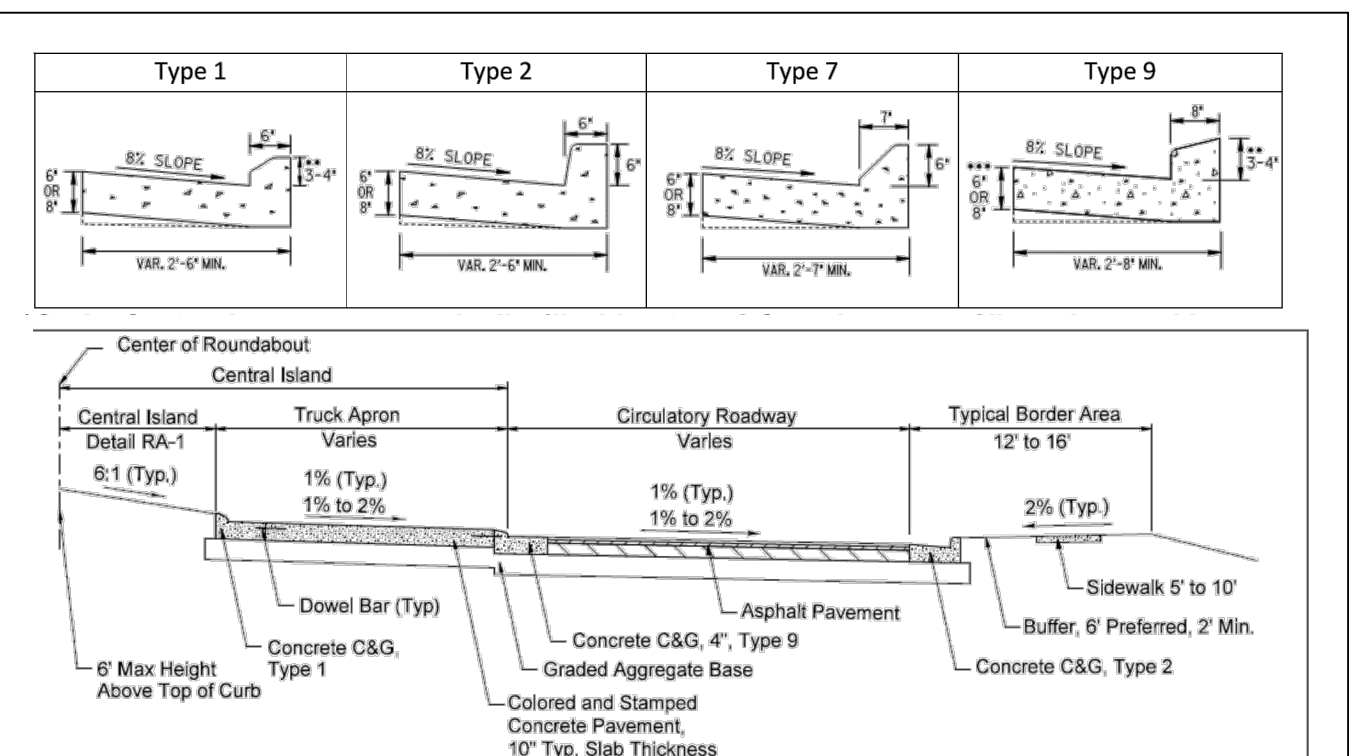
| Type 1 | Type 2 | Type 7 | Type 9 |
|---|---|---|---|
| 8% SLOPE, 6", \*\* 3-4", 6" OR 8", VAR. 2'-6" MIN. | 8% SLOPE, 6", 6", 6" OR 8", VAR. 2'-6" MIN. | 8% SLOPE, 7", 6", 6" OR 8", VAR. 2'-7" MIN. | 8% SLOPE, 8", \*\* 3-4", \*\*\* 6" OR 8", VAR. 2'-8" MIN. |

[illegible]

Center of Roundabout

Central Island

Central Island Detail RA-1

Truck Apron Varies

Circulatory Roadway Varies

Typical Border Area 12' to 16'

6:1 (Typ.)

1% (Typ.) 1% to 2%

1% (Typ.) 1% to 2%

2% (Typ.)

Sidewalk 5' to 10'

Dowel Bar (Typ)

Asphalt Pavement

Buffer, 6' Preferred, 2' Min.

Concrete C&G, 4", Type 9

Concrete C&G, Type 1

6' Max Height Above Top of Curb

Graded Aggregate Base

Concrete C&G, Type 2

Colored and Stamped Concrete Pavement, 10" Typ. Slab Thickness